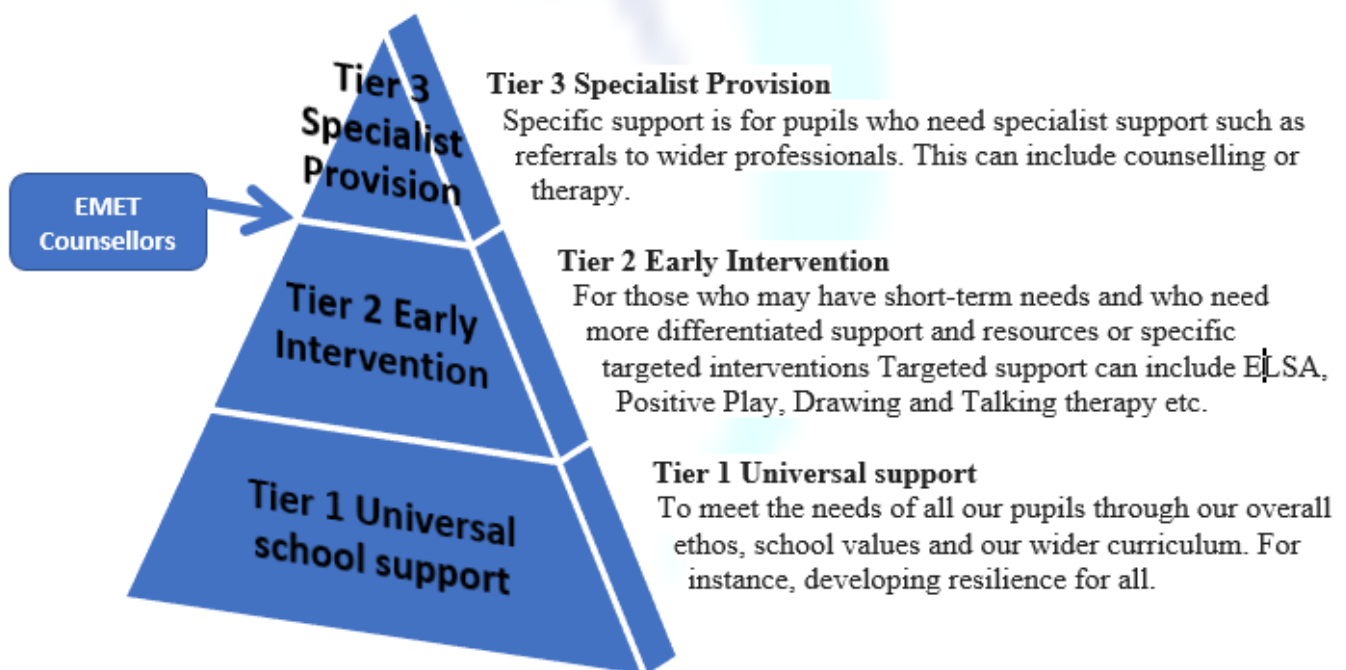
Tier 3 Specialist Provision

EMET Counsellors

Tier 2 Early Intervention

Tier 1 Universal school support

Tier 3 Specialist Provision
Specific support is for pupils who need specialist support such as referrals to wider professionals. This can include counselling or therapy.

Tier 2 Early Intervention
For those who may have short-term needs and who need more differentiated support and resources or specific targeted interventions Targeted support can include ELSA, Positive Play, Drawing and Talking therapy etc.

Tier 1 Universal support
To meet the needs of all our pupils through our overall ethos, school values and our wider curriculum. For instance, developing resilience for all.